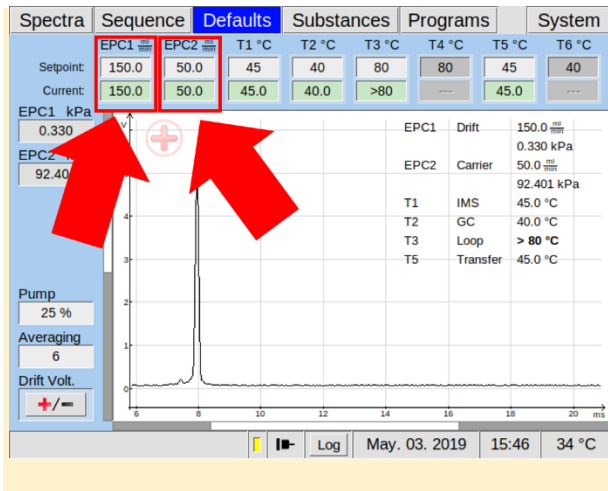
Spectra | Sequence | Defaults | Substances | Programs | System

| | EPC1 $\frac{ml}{min}$ | EPC2 $\frac{ml}{min}$ | T1 °C | T2 °C | T3 °C | T4 °C | T5 °C | T6 °C |
|---|---|---|---|---|---|---|---|---|
| Setpoint: | 150.0 | 50.0 | 45 | 40 | 80 | 80 | 45 | 40 |
| Current: | 150.0 | 50.0 | 45.0 | 40.0 | >80 | --- | 45.0 | --- |

EPC1 kPa
0.330
EPC2 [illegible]
92.40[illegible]

Pump
25 %
Averaging
6
Drift Volt.
+/−

V
4
3
2
1
0

EPC1 Drift 150.0 $\frac{ml}{min}$
0.330 kPa
EPC2 Carrier 50.0 $\frac{ml}{min}$
92.401 kPa
T1 IMS 45.0 °C
T2 GC 40.0 °C
T3 Loop > 80 °C
T5 Transfer 45.0 °C

6 8 10 12 14 16 18 20 ms

Log | May. 03. 2019 | 15:46 | 34 °C